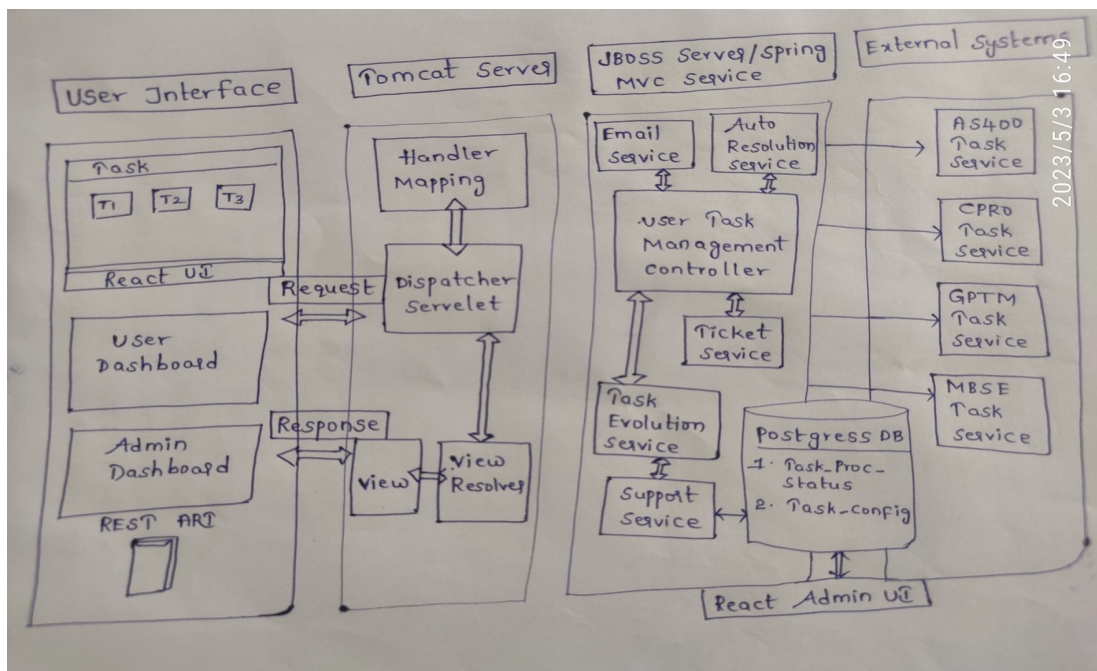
User Interface

Task

T1 T2 T3

React UI

User Dashboard

Admin Dashboard

REST API

Tomcat Server

Handler Mapping

Request

Dispatcher Servelet

Response

View

View Resolver

JBOSS Server/Spring MVC Service

Email Service

Auto Resolution Service

User Task Management controller

Ticket Service

Task Evolution Service

Support Service

Postgress DB

1. Task_Proc_Status

2. Task_Config

React Admin UI

External Systems

AS400 Task Service

CPRD Task Service

GPTM Task Service

MBSE Task Service

2023/5/3 16:49